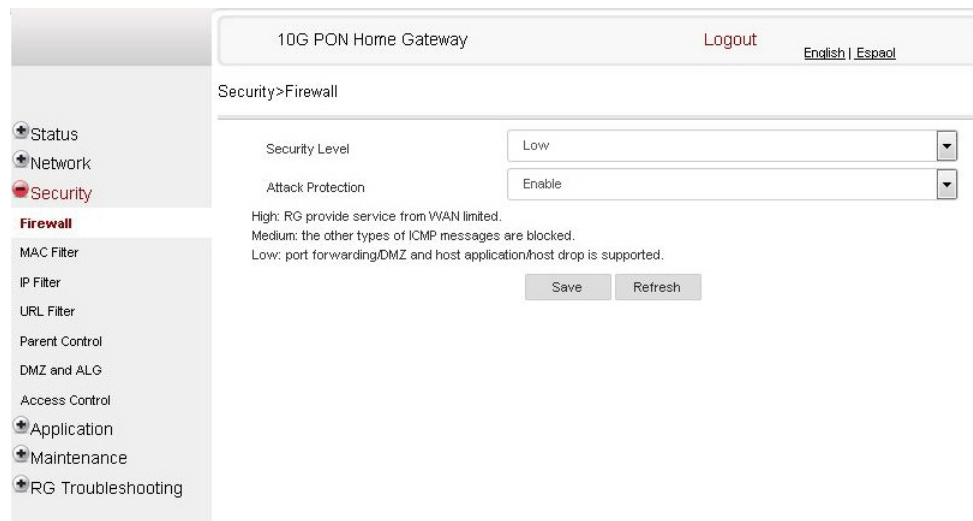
10G PON Home Gateway

Logout

English | Espaol

Security>Firewall

Status
Network
Security
Firewall
MAC Filter
IP Filter
URL Filter
Parent Control
DMZ and ALG
Access Control
Application
Maintenance
RG Troubleshooting

Security Level Low

Attack Protection Enable

High: RG provide service from WAN limited.
Medium: the other types of ICMP messages are blocked.
Low: port forwarding/DMZ and host application/host drop is supported.

Save Refresh